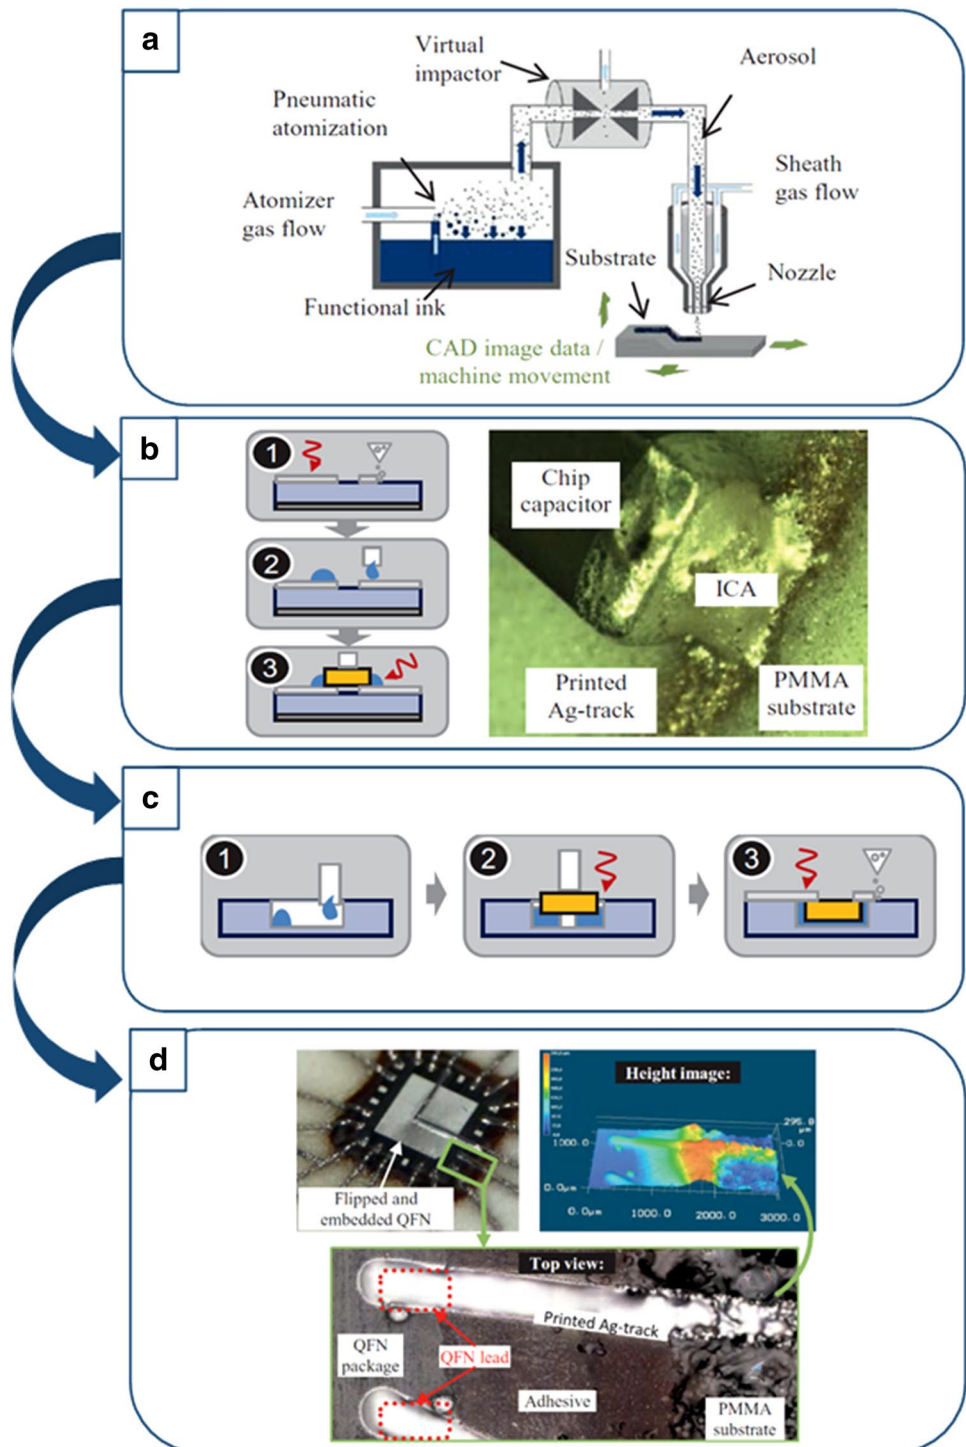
a

Virtual impactor

Aerosol

Pneumatic atomization

Sheath gas flow

Atomizer gas flow

Substrate

Nozzle

Functional ink

CAD image data / machine movement

b

1

2

3

Chip capacitor

ICA

Printed Ag-track

PMMA substrate

c

1

2

3

d

Flipped and embedded QFN

Height image:

1000. 0

0. 0µm

295. 0 µm

-0. 0

0. 0µm

1000. 0

2000. 0

3000. 0

Top view:

Printed Ag-track

QFN package

QFN lead

Adhesive

PMMA substrate